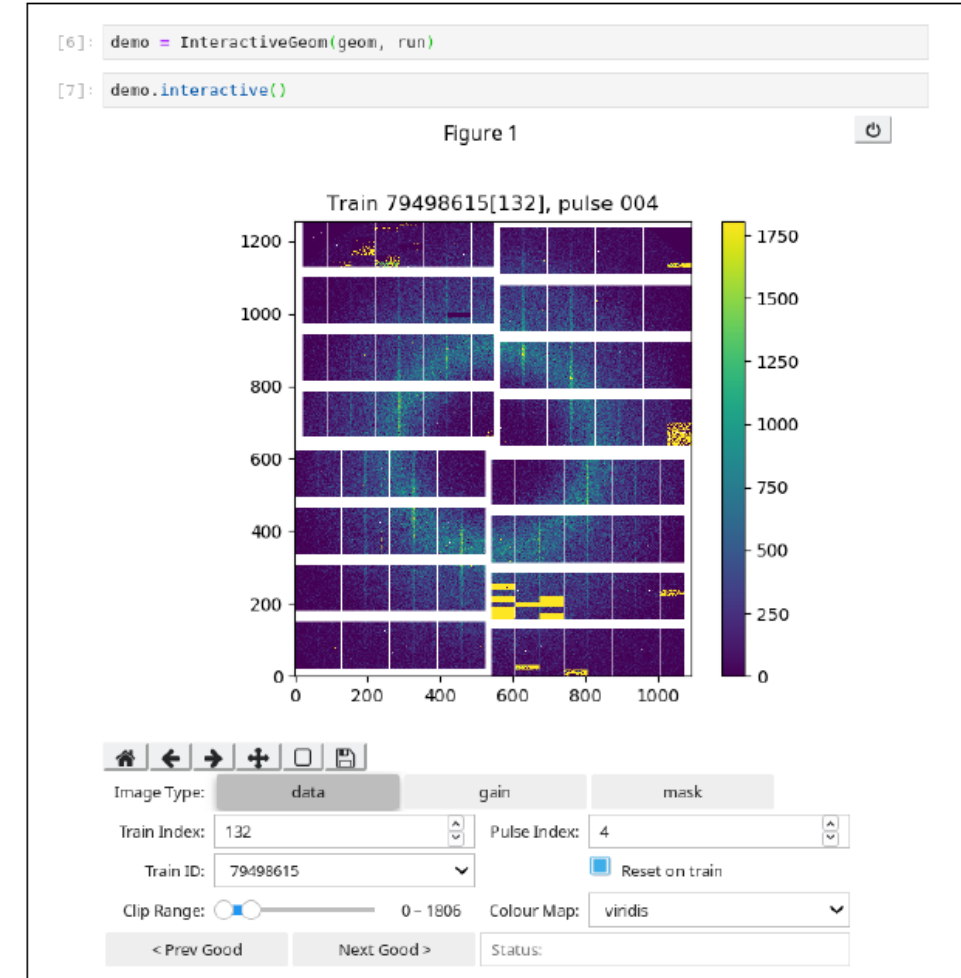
[6]: demo = InteractiveGeom(geom, run)

[7]: demo.interactive()

Figure 1

Train 79498615[132], pulse 004

1200
1000
800
600
400
200
0

0 200 400 600 800 1000

1750
1500
1250
1000
750
500
250
0

Image Type: data gain mask

Train Index: 132

Pulse Index: 4

Train ID: 79498615

Reset on train

Clip Range: 0 – 1806

Colour Map: viridis

< Prev Good

Next Good >

Status: